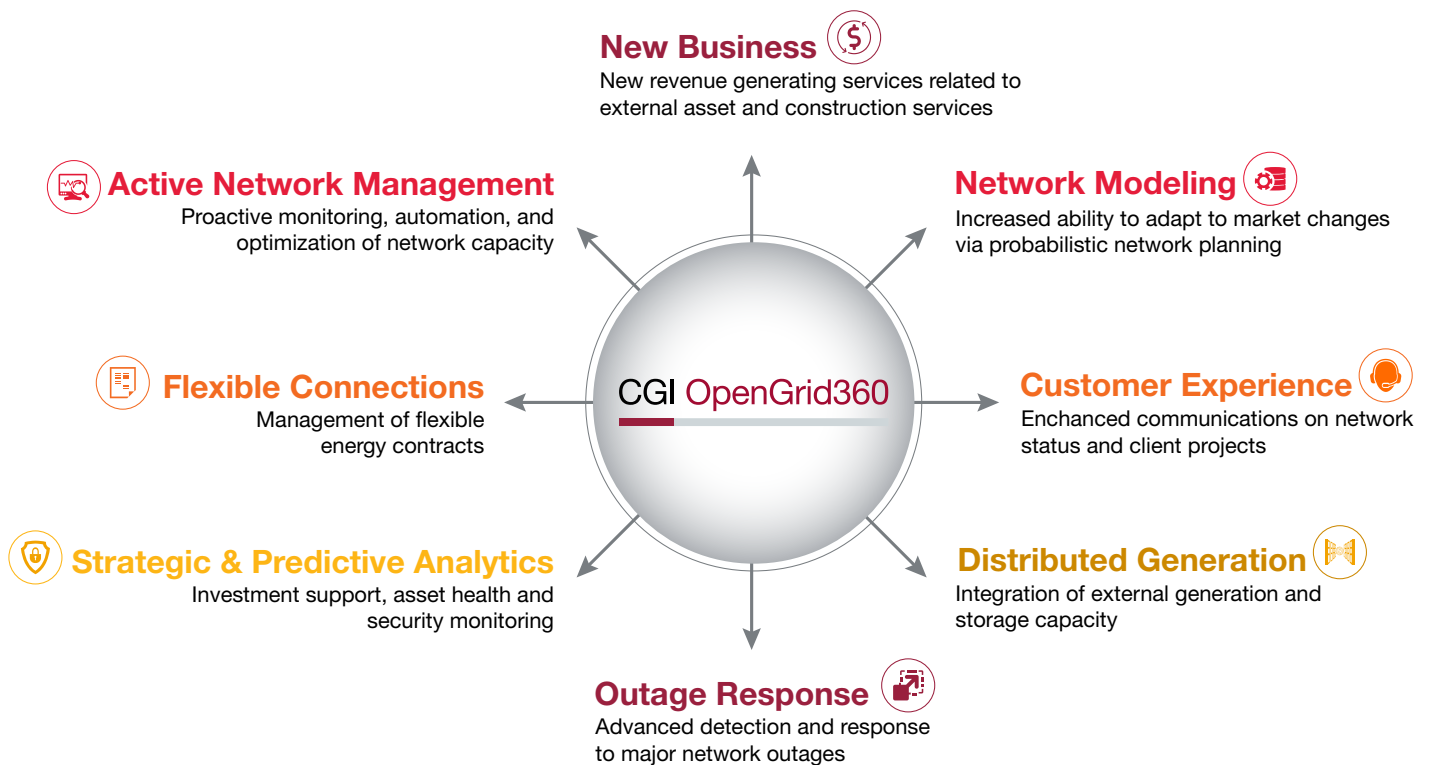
New Business
New revenue generating services related to external asset and construction services

Active Network Management
Proactive monitoring, automation, and optimization of network capacity

Network Modeling
Increased ability to adapt to market changes via probabilistic network planning

Flexible Connections
Management of flexible energy contracts

CGI OpenGrid360

Customer Experience
Enchanced communications on network status and client projects

Strategic & Predictive Analytics
Investment support, asset health and security monitoring

Distributed Generation
Integration of external generation and storage capacity

Outage Response
Advanced detection and response to major network outages